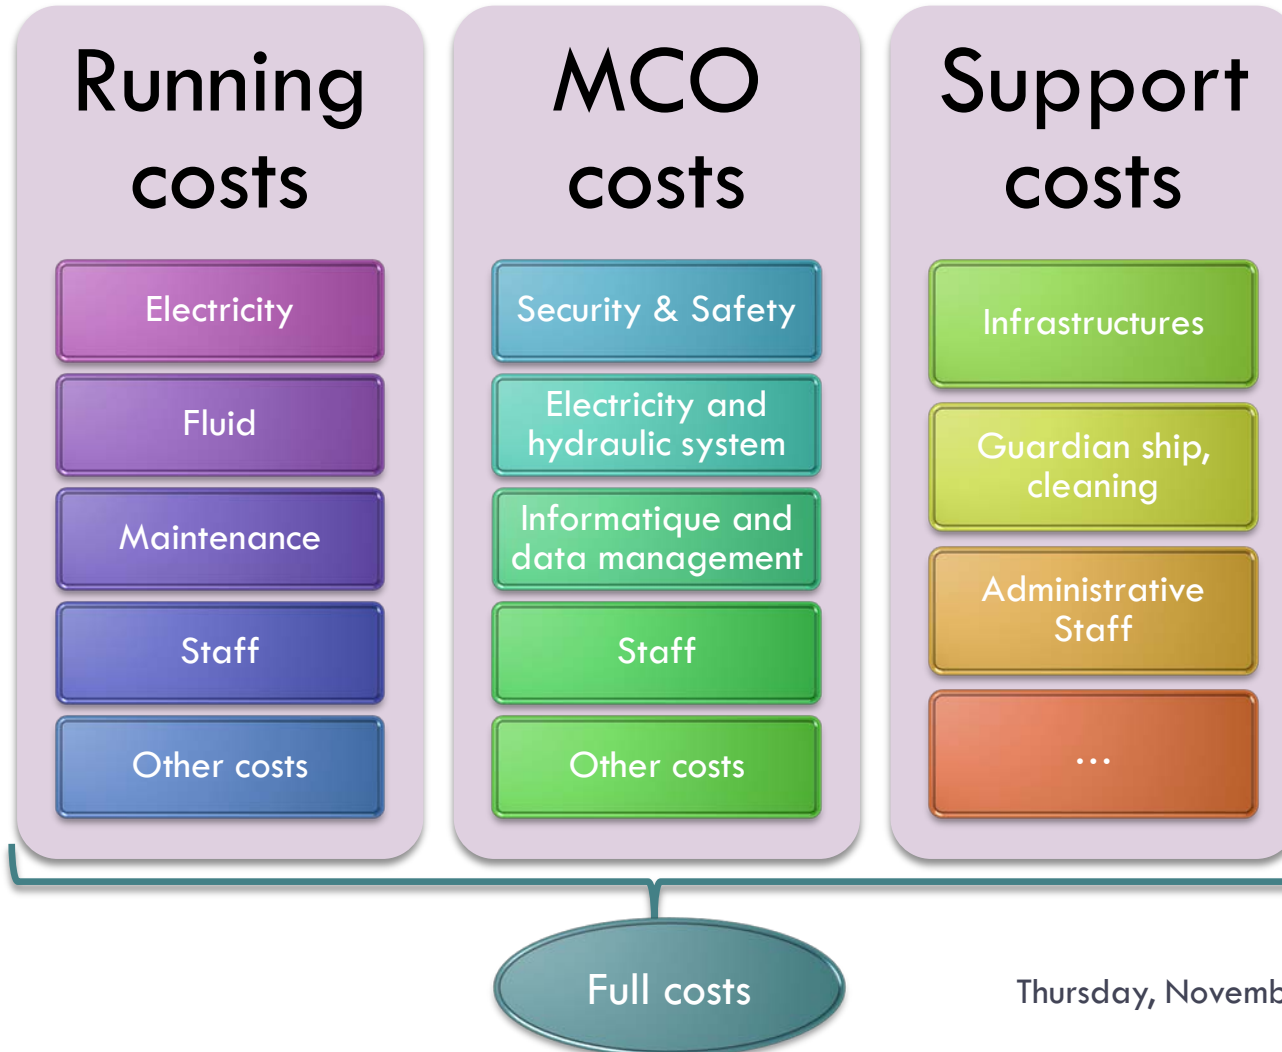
Running costs

Electricity

Fluid

Maintenance

Staff

Other costs

MCO costs

Security & Safety

Electricity and hydraulic system

Informatique and data management

Staff

Other costs

Support costs

Infrastructures

Guardian ship, cleaning

Administrative Staff

…

Full costs

Thursday, Novemb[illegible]